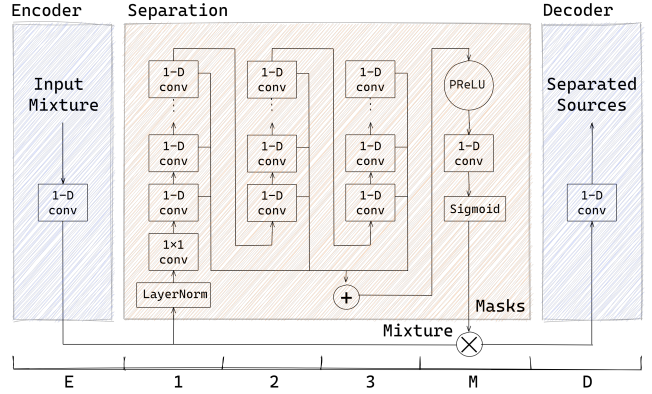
Encoder

Separation

Decoder

Input Mixture

1-D conv

1-D conv

⋮

1-D conv

1-D conv

1×1 conv

LayerNorm

1-D conv

⋮

1-D conv

1-D conv

1-D conv

⋮

1-D conv

1-D conv

+

PReLU

1-D conv

Sigmoid

Masks

Mixture

Separated Sources

1-D conv

E

1

2

3

M

D